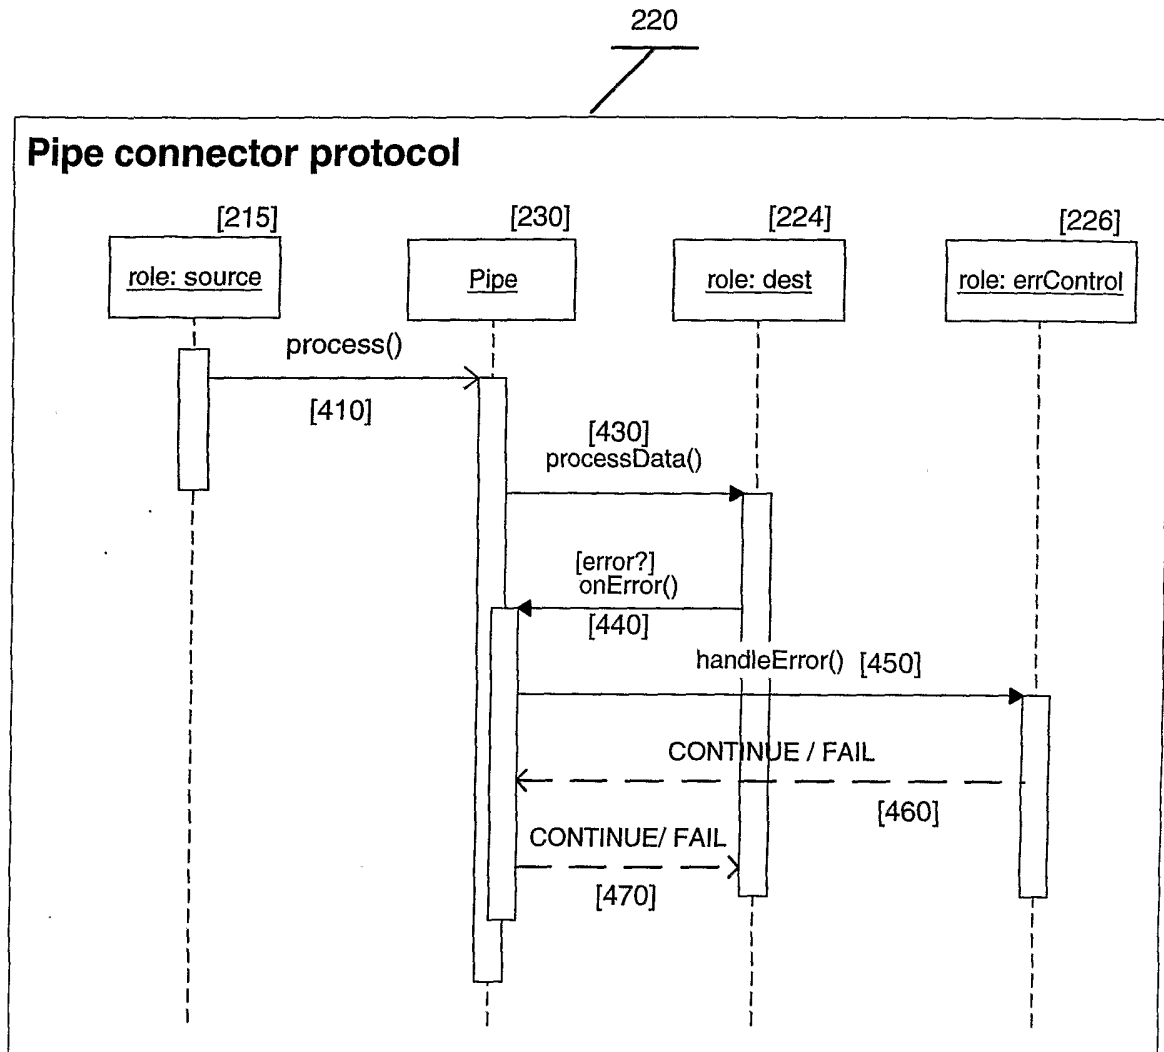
220

Pipe connector protocol

[215]
role: source

[230]
Pipe

[224]
role: dest

[226]
role: errControl

process()
[410]

[430]
processData()

[error?]
onError()
[440]

handleError() [450]

CONTINUE / FAIL
[460]

CONTINUE/ FAIL
[470]